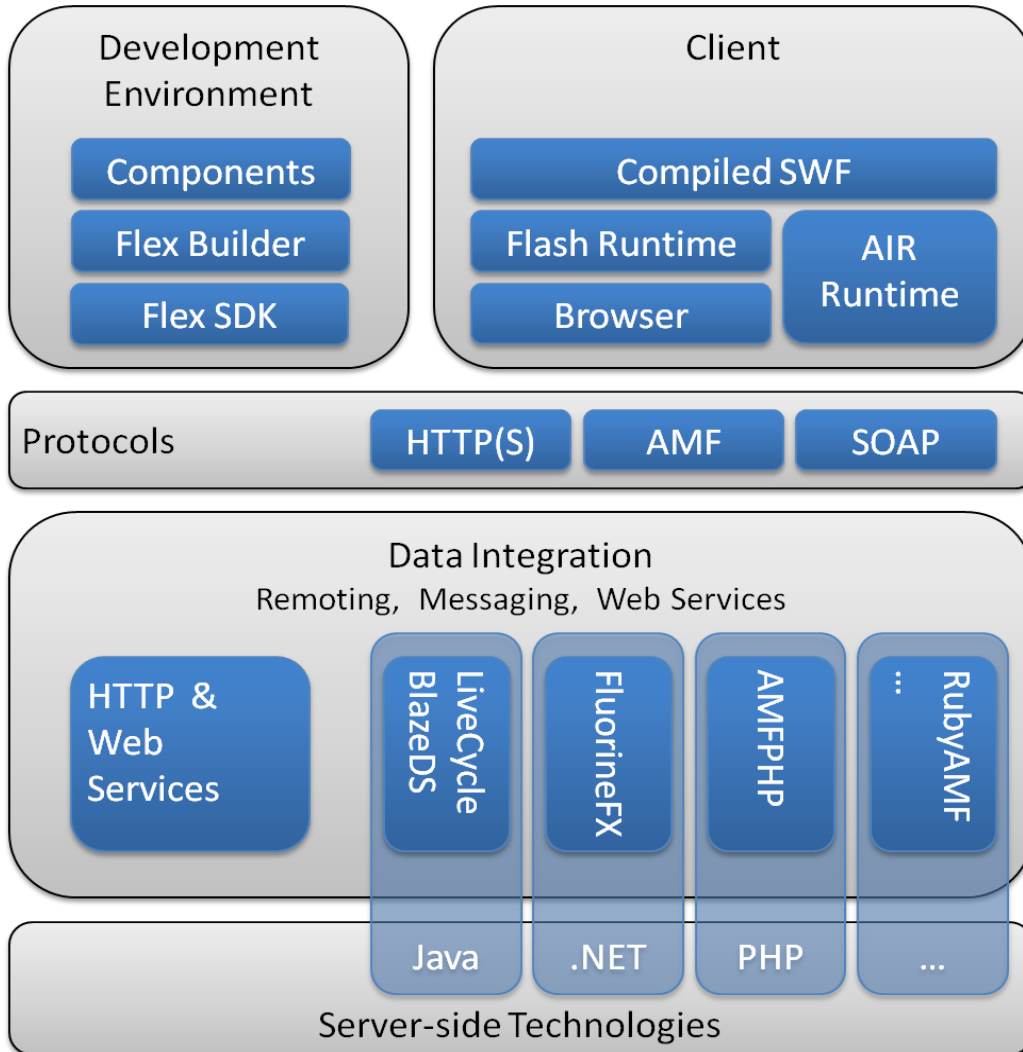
Development Environment

Components

Flex Builder

Flex SDK

Client

Compiled SWF

Flash Runtime

Browser

AIR Runtime

Protocols

HTTP(S)

AMF

SOAP

Data Integration

Remoting, Messaging, Web Services

HTTP & Web Services

LiveCycle BlazeDS

FluorineFX

AMFPHP

RubyAMF ...

Java

.NET

PHP

...

Server-side Technologies